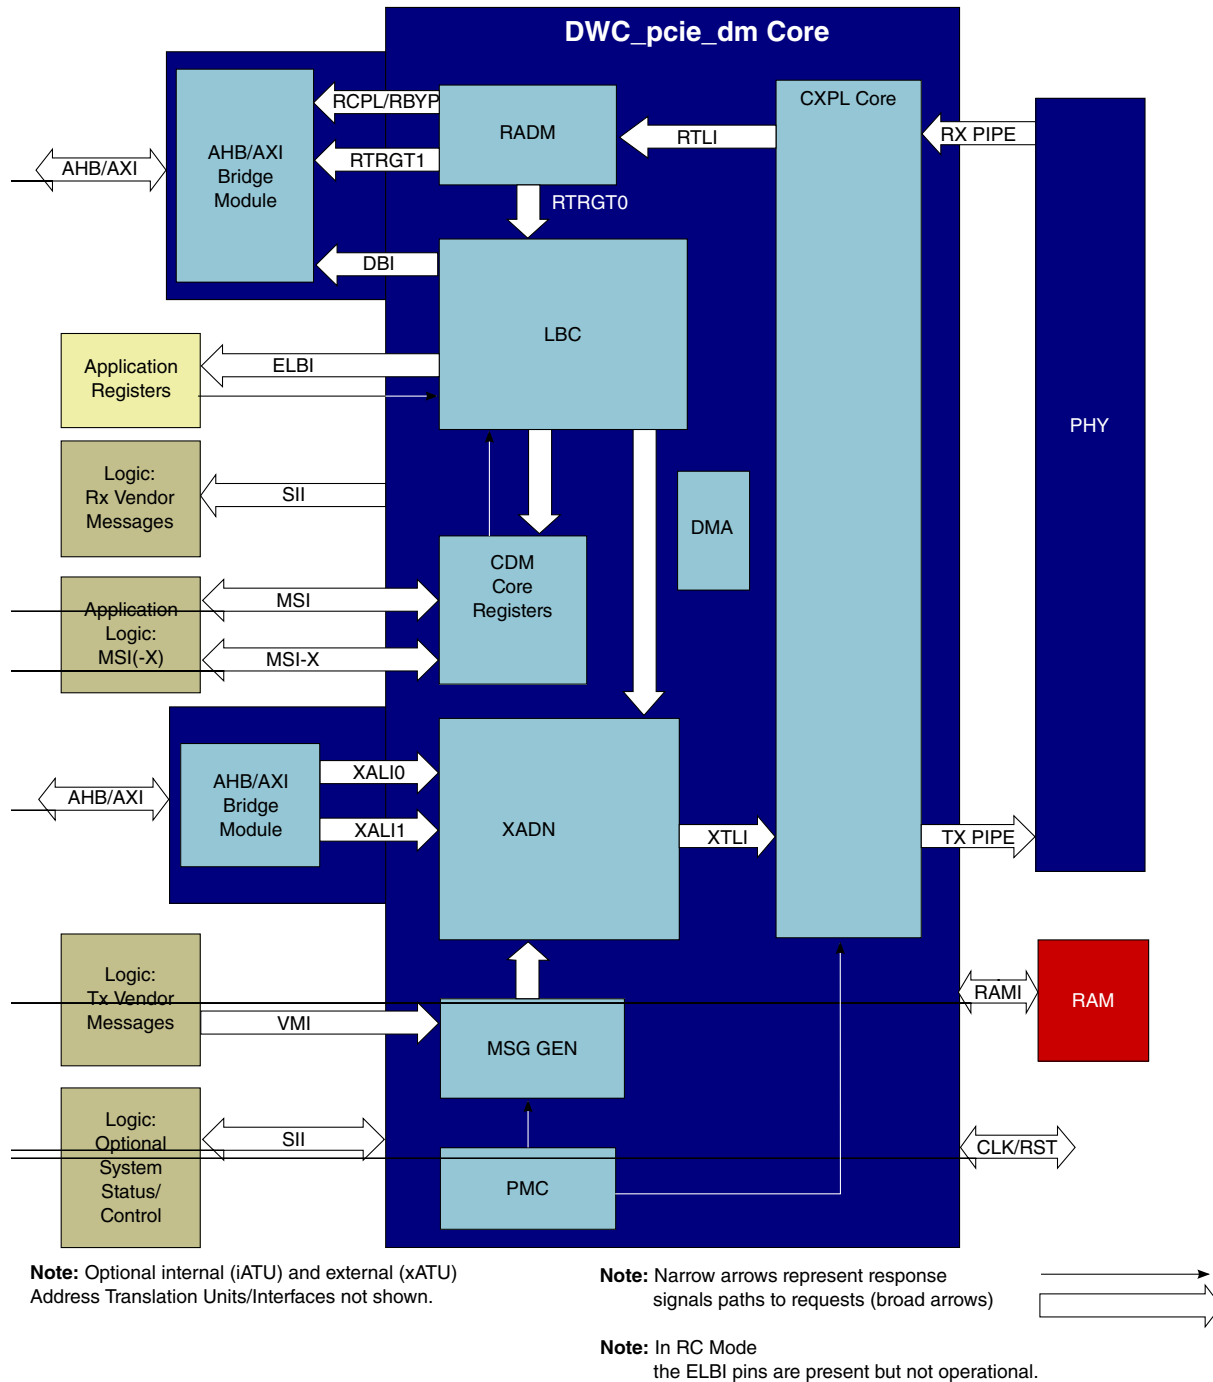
DWC_pcie_dm Core

AHB/AXI

AHB/AXI Bridge Module

RCPL/RBYP

RTRGT1

RADM

RTLI

CXPL Core

RX PIPE

RTRGT0

DBI

LBC

PHY

Application Registers

ELBI

Logic: Rx Vendor Messages

SII

DMA

CDM Core Registers

Application Logic: MSI(-X)

MSI

MSI-X

AHB/AXI

AHB/AXI Bridge Module

XALI0

XALI1

XADN

XTLI

TX PIPE

Logic: Tx Vendor Messages

VMI

MSG GEN

RAMI

RAM

Logic: Optional System Status/ Control

SII

PMC

CLK/RST

**Note:** Optional internal (iATU) and external (xATU) Address Translation Units/Interfaces not shown.

**Note:** Narrow arrows represent response signals paths to requests (broad arrows)

**Note:** In RC Mode the ELBI pins are present but not operational.